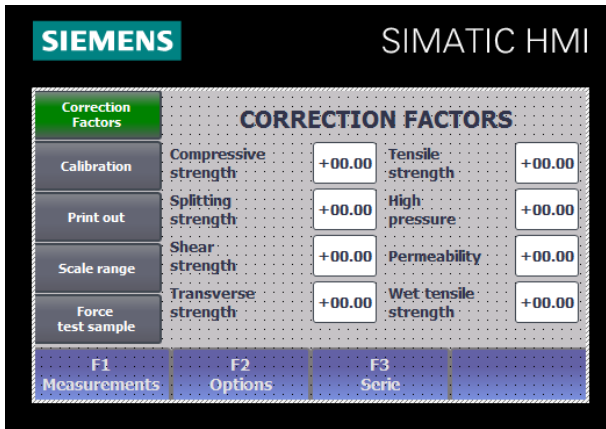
SIEMENS

SIMATIC HMI

Correction Factors

Calibration

Print out

Scale range

Force test sample

CORRECTION FACTORS

| Compressive strength | +00.00 | Tensile strength | +00.00 |
|---|---|---|---|
| Splitting strength | +00.00 | High pressure | +00.00 |
| Shear strength | +00.00 | Permeability | +00.00 |
| Transverse strength | +00.00 | Wet tensile strength | +00.00 |

F1 Measurements

F2 Options

F3 Serie